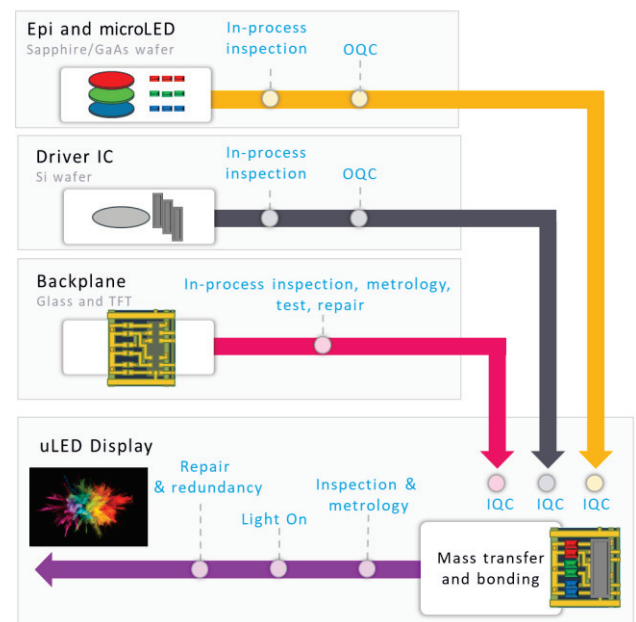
Epi and microLED
Sapphire/GaAs wafer

In-process inspection

OQC

Driver IC
Si wafer

In-process inspection

OQC

Backplane
Glass and TFT

In-process inspection, metrology, test, repair

uLED Display

Repair & redundancy

Light On

Inspection & metrology

IQC

IQC

IQC

Mass transfer and bonding